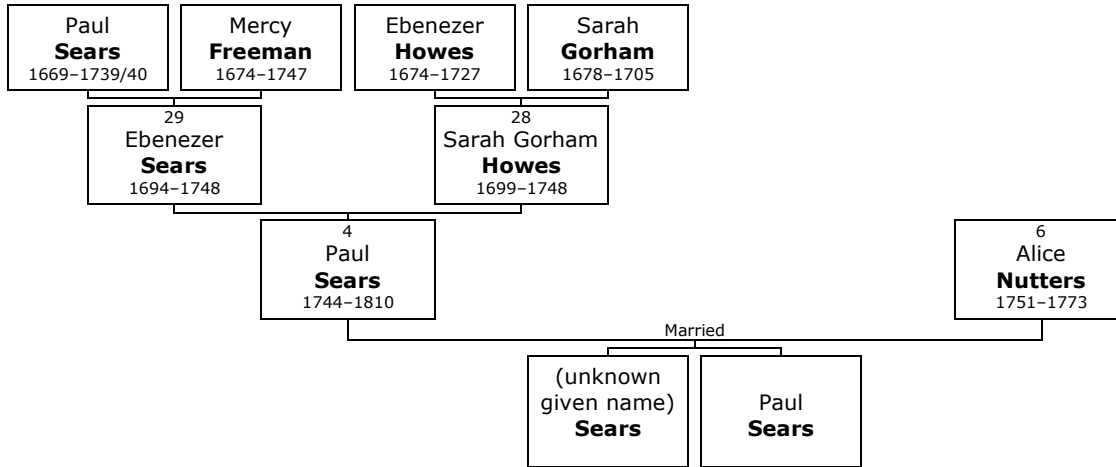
Paul
**Sears**
1669–1739/40

Mercy
**Freeman**
1674–1747

Ebenezer
**Howes**
1674–1727

Sarah
**Gorham**
1678–1705

29
Ebenezer
**Sears**
1694–1748

28
Sarah Gorham
**Howes**
1699–1748

4
Paul
**Sears**
1744–1810

6
Alice
**Nutters**
1751–1773

Married

(unknown given name)
**Sears**

Paul
**Sears**